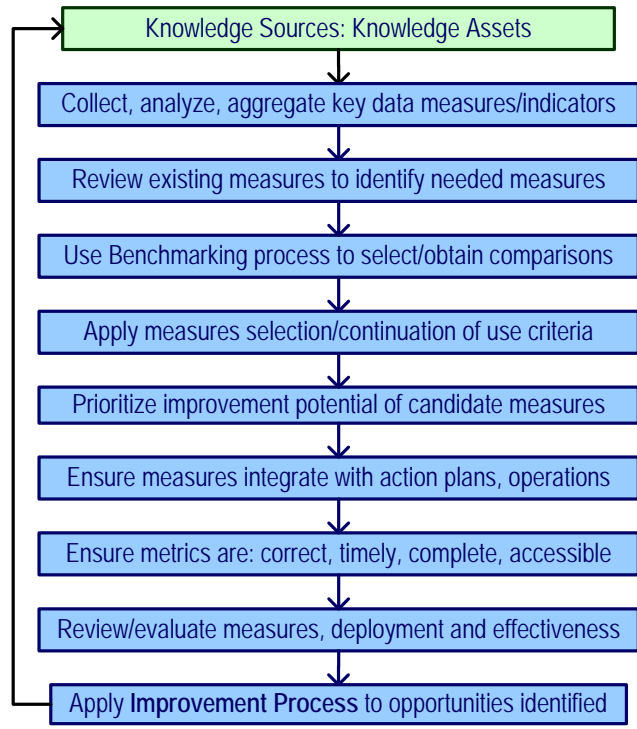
Knowledge Sources: Knowledge Assets

Collect, analyze, aggregate key data measures/indicators

Review existing measures to identify needed measures

Use Benchmarking process to select/obtain comparisons

Apply measures selection/continuation of use criteria

Prioritize improvement potential of candidate measures

Ensure measures integrate with action plans, operations

Ensure metrics are: correct, timely, complete, accessible

Review/evaluate measures, deployment and effectiveness

Apply **Improvement Process** to opportunities identified